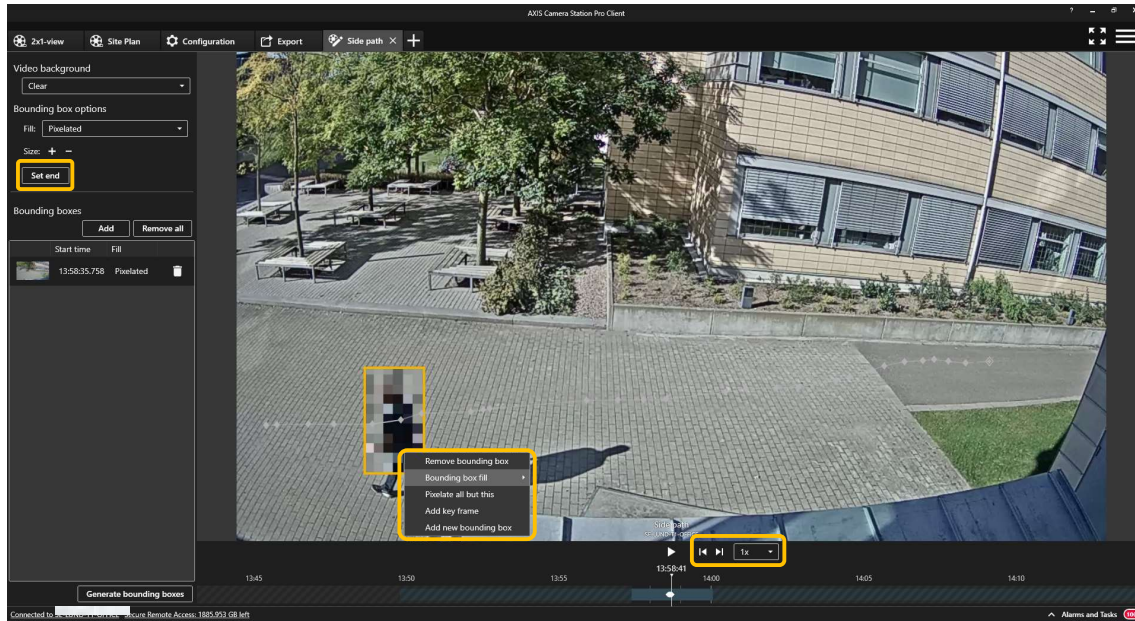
AXIS Camera Station Pro Client

2x1-view
Site Plan
Configuration
Export
Side path

Video background
Clear
Bounding box options
Fill: Pixelated
Size: + −
Set end

Bounding boxes
Add
Remove all

| | Start time | Fill |
|---|---|---|
| | 13:58:35.758 | Pixelated |

Remove bounding box
Bounding box fill
Pixelate all but this
Add key frame
Add new bounding box

Side path

1x

13:45
13:50
13:55
13:58:41
14:00
14:05
14:10

Generate bounding boxes

Connected to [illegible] Secure Remote Access: 1885.953 GB left
Alarms and Tasks